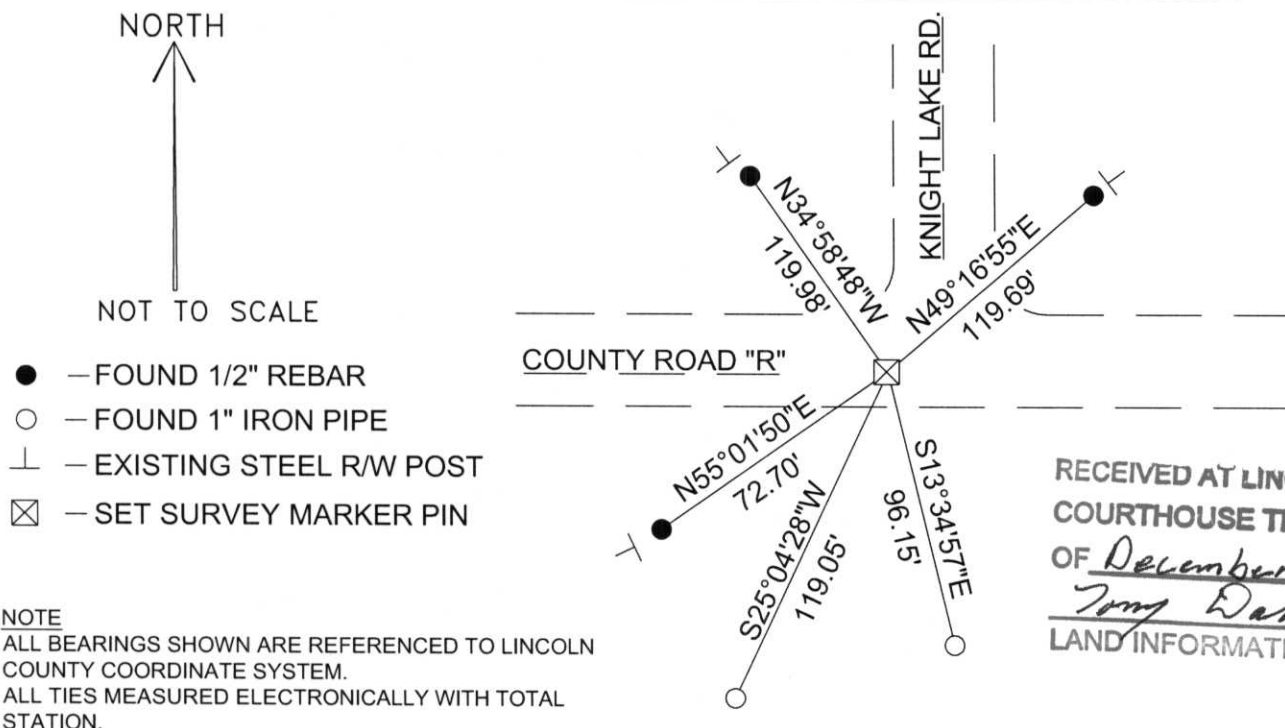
NORTH

NOT TO SCALE

● —FOUND 1/2" REBAR
○ —FOUND 1" IRON PIPE
⊥ —EXISTING STEEL R/W POST
⊠ —SET SURVEY MARKER PIN

NOTE
ALL BEARINGS SHOWN ARE REFERENCED TO LINCOLN COUNTY COORDINATE SYSTEM.
ALL TIES MEASURED ELECTRONICALLY WITH TOTAL STATION.

KNIGHT LAKE RD.

COUNTY ROAD "R"

N34°58'48"W
119.98'

N49°16'55"E
119.69'

N55°01'50"E
72.70'

S25°04'28"W
119.05'

S13°34'57"E
96.15'

RECEIVED AT LIN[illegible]
COURTHOUSE T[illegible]
OF December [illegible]
Tony Da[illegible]
LAND INFORMAT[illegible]